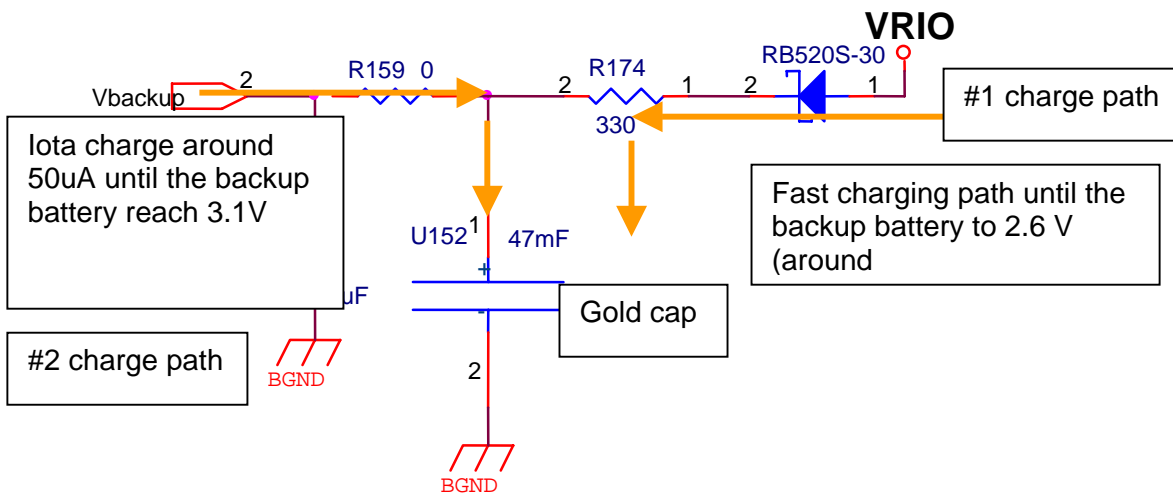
VRIO

RB520S-30

2 R159 0 2 R174 1 2 1

Vbackup

#1 charge path

330

Iota charge around 50uA until the backup battery reach 3.1V

Fast charging path until the backup battery to 2.6 V (around

U152 1 47mF

+

uF

-

Gold cap

#2 charge path

BGND

2

BGND